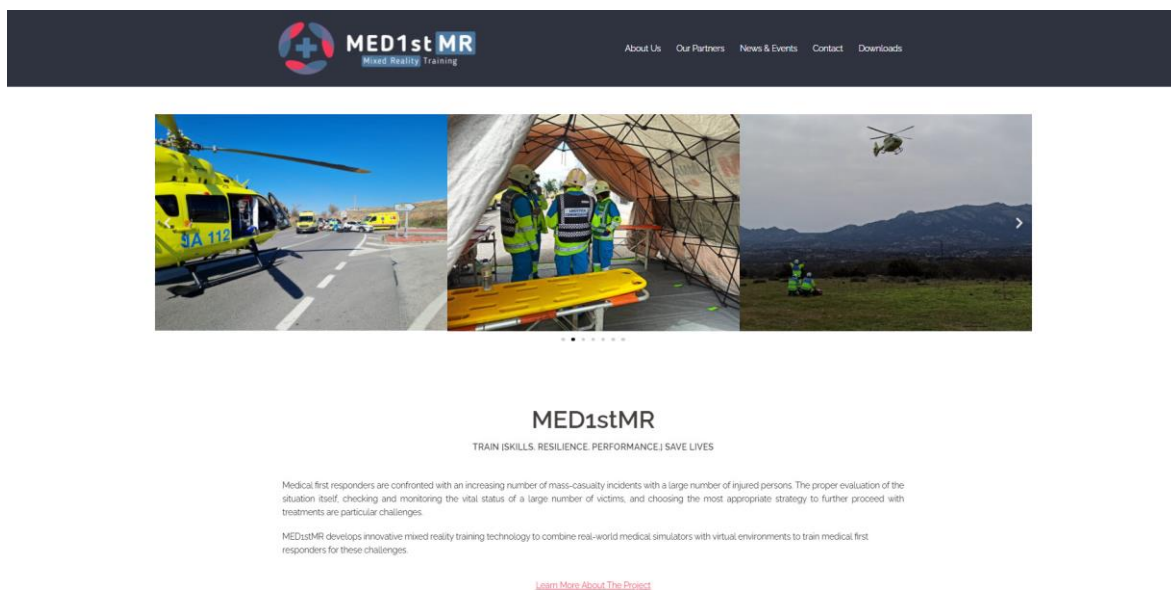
MED1st MR
Mixed Reality Training

About Us Our Partners News & Events Contact Downloads

JA 112

MED1stMR

TRAIN [SKILLS, RESILIENCE, PERFORMANCE] SAVE LIVES

Medical first responders are confronted with an increasing number of mass-casualty incidents with a large number of injured persons. The proper evaluation of the situation itself, checking and monitoring the vital status of a large number of victims, and choosing the most appropriate strategy to further proceed with treatments are particular challenges.

MED1stMR develops innovative mixed reality training technology to combine real-world medical simulators with virtual environments to train medical first responders for these challenges.

Learn More About The Project